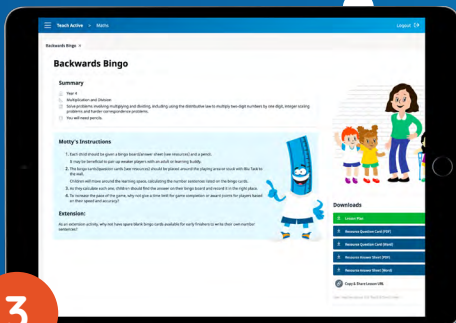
Teach Active > Maths

Logout

Backwards Bingo ×

Backwards Bingo

Summary

Year 4

Multiplication and Division

Solve problems involving multiplying and dividing, including using the distributive law to multiply two digit numbers by one digit, integer scaling problems and harder correspondence problems.

You will need pencils.

Motty's Instructions

1. Each child should be given a bingo board (answer sheet (see resources)) and a pencil.

It may be beneficial to pair up weaker players with an adult or learning buddy.

2. The bingo cards (question cards (see resources)) should be placed around the playing area or stuck with Blu Tack to the wall.

Children will move around the learning space, calculating the number sentences listed on the bingo cards.

3. As they calculate each one, children should find the answer on their bingo board and record it in the right place.

4. To increase the pace of the game, why not give a time limit for game completion or award points for players based on their speed and accuracy?

Extension:

As an extension activity, why not have spare blank bingo cards available for early finishers to write their own number sentences?

Downloads

Lesson Plan

Resource Question Card (PDF)

Resource Question Card (Word)

Resource Answer Sheet (PDF)

Resource Answer Sheet (Word)

Copy & Share Lesson URL

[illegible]

3